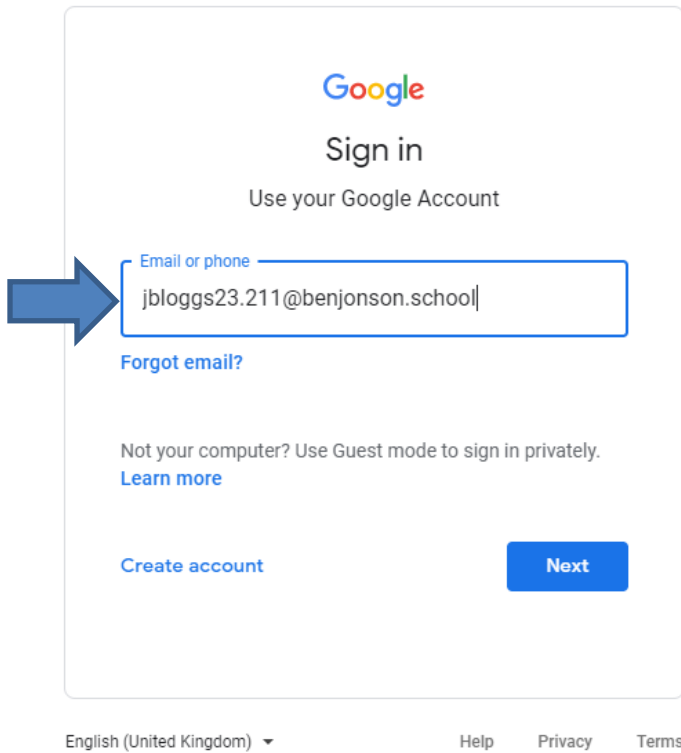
Google

Sign in

Use your Google Account

Email or phone

jbloggs23.211@benjonson.school

Forgot email?

Not your computer? Use Guest mode to sign in privately.
Learn more

Create account

Next

English (United Kingdom)

Help Privacy Terms